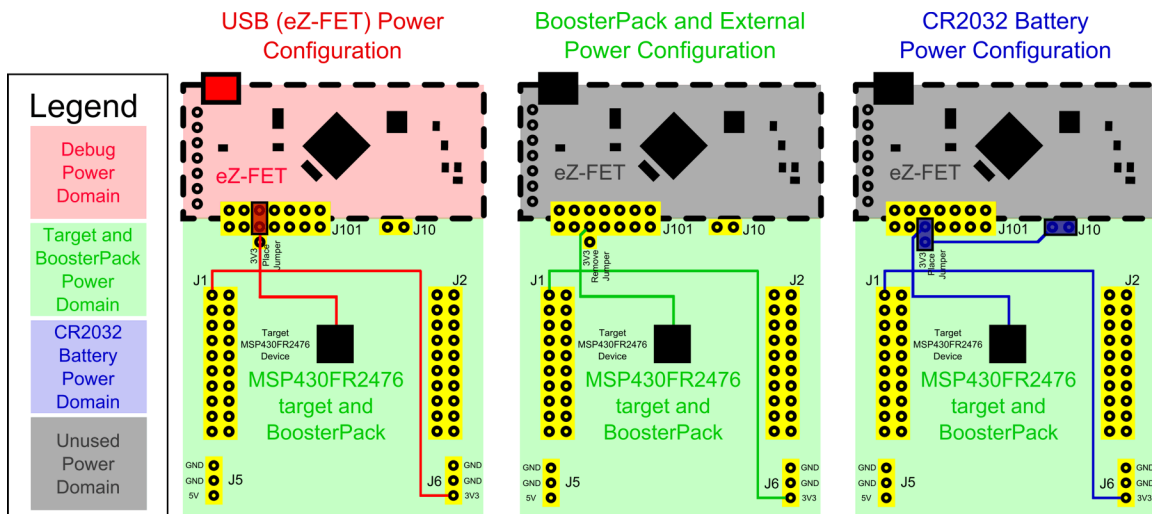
Legend

Debug Power Domain

Target and BoosterPack Power Domain

CR2032 Battery Power Domain

Unused Power Domain

USB (eZ-FET) Power Configuration

eZ-FET

J101

J10

3V3 Place Jumper

J1

J2

Target MSP430FR2476 Device

MSP430FR2476 target and BoosterPack

GND
GND
5V
J5

J6
GND
GND
3V3

BoosterPack and External Power Configuration

eZ-FET

J101

J10

3V3 Remove Jumper

J1

J2

Target MSP430FR2476 Device

MSP430FR2476 target and BoosterPack

GND
GND
5V
J5

J6
GND
GND
3V3

CR2032 Battery Power Configuration

eZ-FET

J101

J10

3V3 Place Jumper

J1

J2

Target MSP430FR2476 Device

MSP430FR2476 target and BoosterPack

GND
GND
5V
J5

J6
GND
GND
3V3